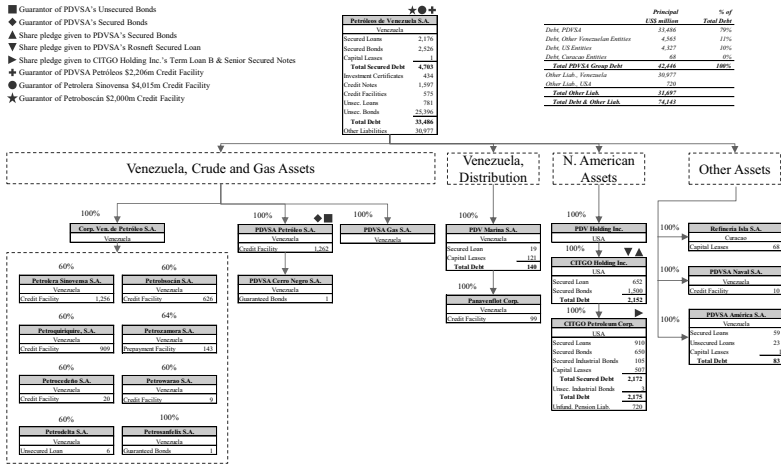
■ Guarantor of PDVSA's Unsecured Bonds
◆ Guarantor of PDVSA's Secured Bonds
▲ Share pledge given to PDVSA's Secured Bonds
▼ Share pledge given to PDVSA's Rosneft Secured Loan
▶ Share pledge given to CITGO Holding Inc.'s Term Loan B & Senior Secured Notes
✚ Guarantor of PDVSA Petróleos $2,206m Credit Facility
● Guarantor of Petrolera Sinovensa $4,015m Credit Facility
★ Guarantor of Petroboscán $2,000m Credit Facility

★●✚

| Petróleos de Venezuela S.A. | |
|---|---|
| Venezuela | |
| Secured Loans | 2,176 |
| Secured Bonds | 2,526 |
| Capital Leases | 1 |
| Total Secured Debt | 4,703 |
| Investment Certificates | 434 |
| Credit Notes | 1,597 |
| Credit Facilities | 575 |
| Unsec. Loans | 781 |
| Unsec. Bonds | 25,396 |
| Total Debt | 33,486 |
| Other Liabilities | 30,977 |

| | Principal US$ million | % of Total Debt |
|---|---|---|
| Debt, PDVSA | 33,486 | 79% |
| Debt, Other Venezuelan Entities | 4,565 | 11% |
| Debt, US Entities | 4,327 | 10% |
| Debt, Curacao Entities | 68 | 0% |
| Total PDVSA Group Debt | 42,446 | 100% |
| Other Liab., Venezuela | 30,977 | |
| Other Liab., USA | 720 | |
| Total Other Liab. | 31,697 | |
| Total Debt & Other Liab. | 74,143 | |

Venezuela, Crude and Gas Assets

Venezuela, Distribution

N. American Assets

Other Assets

100%
Corp. Ven. de Petróleo S.A.
Venezuela

60%
Petrolera Sinovensa S.A.
Venezuela
Credit Facility 1,256

60%
Petroboscán S.A.
Venezuela
Credit Facility 626

60%
Petroquiriquire, S.A.
Venezuela
Credit Facility 909

64%
Petrozamora S.A.
Venezuela
Prepayment Facility 143

60%
Petrocedeño S.A.
Venezuela
Credit Facility 20

60%
Petrowarao S.A.
Venezuela
Credit Facility 9

60%
Petrodelta S.A.
Venezuela
Unsecured Loan 6

100%
Petrosanfelix S.A.
Venezuela
Guaranteed Bonds 1

100% ◆■
PDVSA Petróleo S.A.
Venezuela
Credit Facility 1,262

PDVSA Gas S.A.
Venezuela

PDVSA Cerro Negro S.A.
Venezuela
Guaranteed Bonds 1

100%
PDV Marina S.A.
Venezuela
Secured Loan 19
Capital Leases 121
Total Debt 140

Panavenflot Corp.
Venezuela
Credit Facility 99

100%
PDV Holding Inc.
USA

100% ▼▲
CITGO Holding Inc.
USA
Secured Loan 652
Secured Bonds 1,500
Total Debt 2,152

100% ▶
CITGO Petroleum Corp.
USA
Secured Loans 910
Secured Bonds 650
Secured Industrial Bonds 105
Capital Leases 507
Total Secured Debt 2,172
Unsec. Industrial Bonds 3
Total Debt 2,175
Unfund. Pension Liab. 720

100%
Refinería Isla S.A.
Curacao
Capital Leases 68

100%
PDVSA Naval S.A.
Venezuela
Credit Facility 10

100%
PDVSA América S.A.
Venezuela
Secured Loans 59
Unsecured Loans 23
Capital Leases 1
Total Debt 83